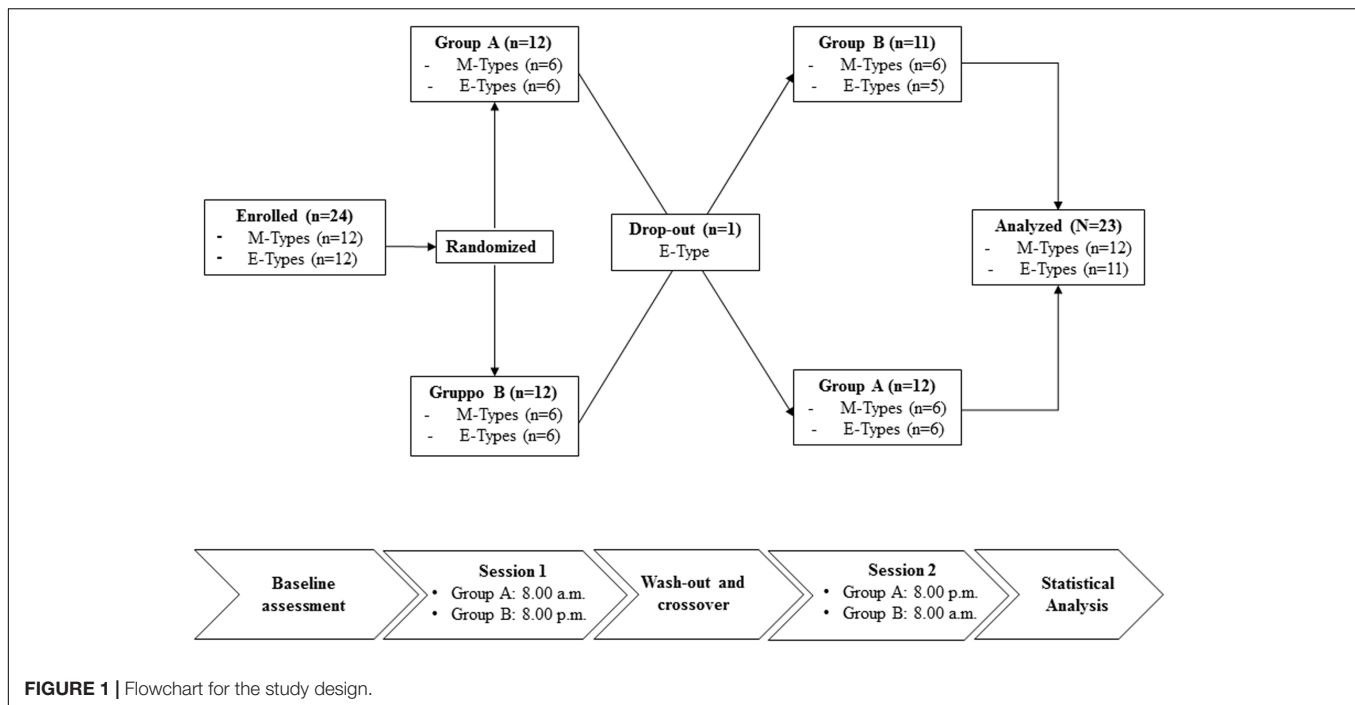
Group A (n=12)
- M-Types (n=6)
- E-Types (n=6)

Group B (n=11)
- M-Types (n=6)
- E-Types (n=5)

Enrolled (n=24)
- M-Types (n=12)
- E-Types (n=12)

Randomized

Drop-out (n=1)
E-Type

Analyzed (N=23)
- M-Types (n=12)
- E-Types (n=11)

Gruppo B (n=12)
- M-Types (n=6)
- E-Types (n=6)

Group A (n=12)
- M-Types (n=6)
- E-Types (n=6)

Baseline assessment

Session 1
• Group A: 8.00 a.m.
• Group B: 8.00 p.m.

Wash-out and crossover

Session 2
• Group A: 8.00 p.m.
• Group B: 8.00 a.m.

Statistical Analysis

FIGURE 1 | Flowchart for the study design.